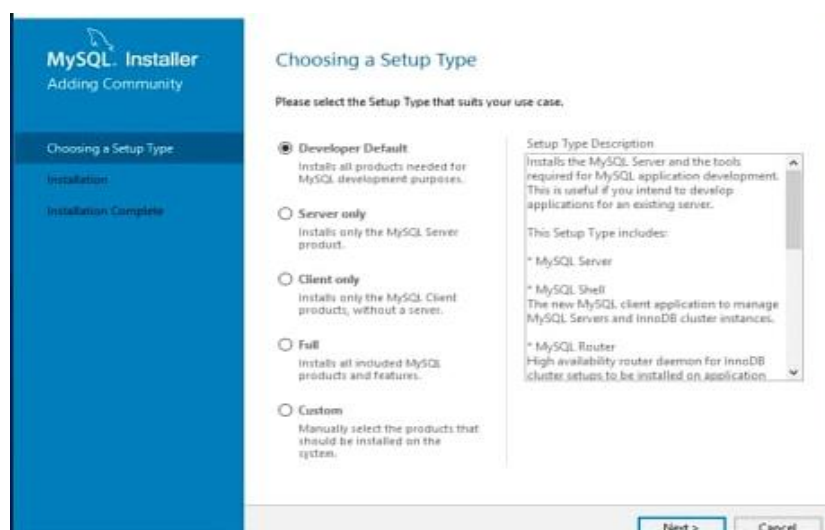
MySQL. Installer
Adding Community

Choosing a Setup Type

Installation

Installation Complete

Choosing a Setup Type

Please select the Setup Type that suits your use case.

Developer Default
Installs all products needed for MySQL development purposes.

Server only
Installs only the MySQL Server product.

Client only
Installs only the MySQL Client products, without a server.

Full
Installs all included MySQL products and features.

Custom
Manually select the products that should be installed on the system.

Setup Type Description

Installs the MySQL Server and the tools required for MySQL application development. This is useful if you intend to develop applications for an existing server.

This Setup Type includes:

* MySQL Server

* MySQL Shell
The new MySQL client application to manage MySQL Servers and InnoDB cluster instances.

* MySQL Router
High availability router daemon for InnoDB cluster setups to be installed on application

Next >

Cancel